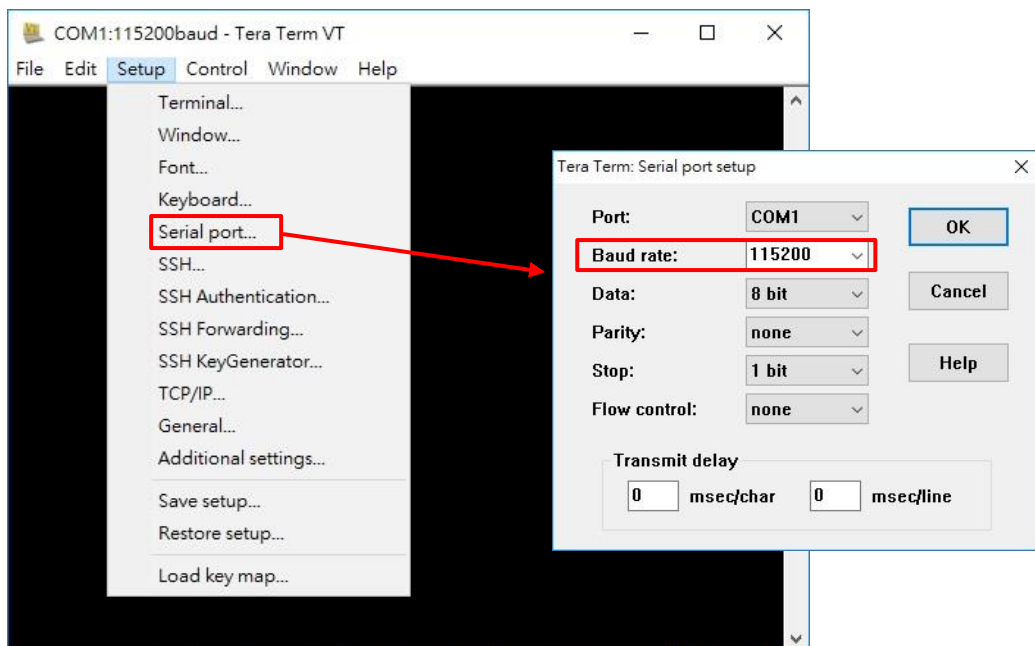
COM1:115200baud - Tera Term VT

File Edit Setup Control Window Help

Terminal...
Window...
Font...
Keyboard...
Serial port...
SSH...
SSH Authentication...
SSH Forwarding...
SSH KeyGenerator...
TCP/IP...
General...
Additional settings...
Save setup...
Restore setup...
Load key map...

Tera Term: Serial port setup

Port: COM1
Baud rate: 115200
Data: 8 bit
Parity: none
Stop: 1 bit
Flow control: none

OK
Cancel
Help

Transmit delay
0 msec/char 0 msec/line